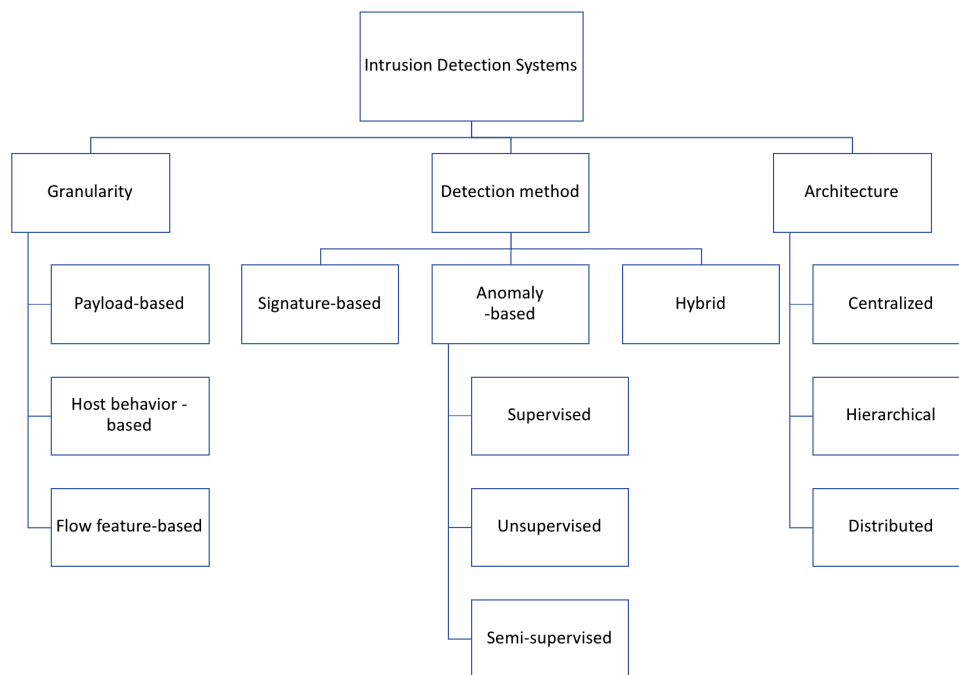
Intrusion Detection Systems

Granularity

Payload-based

Host behavior - based

Flow feature-based

Detection method

Signature-based

Anomaly -based

Supervised

Unsupervised

Semi-supervised

Hybrid

Architecture

Centralized

Hierarchical

Distributed